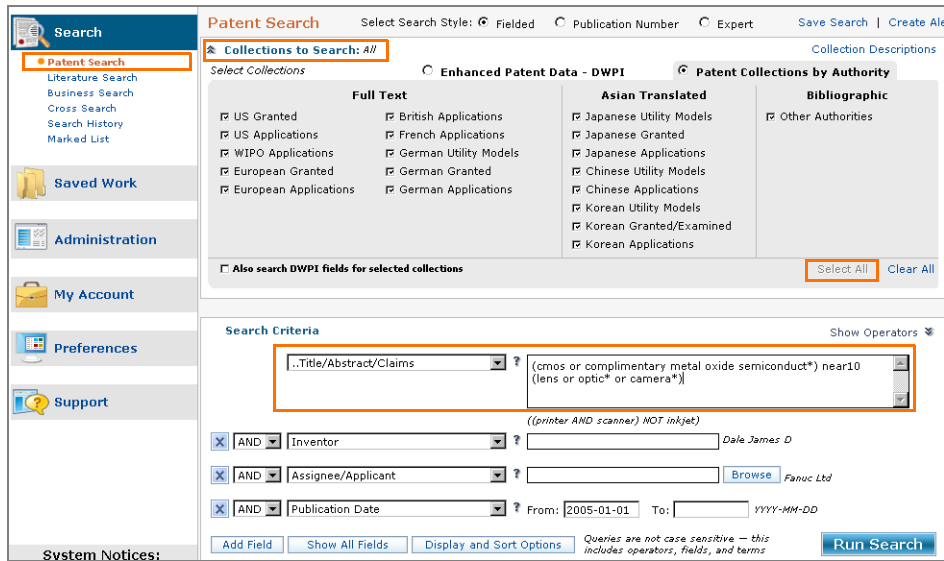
Search
Patent Search
Literature Search
Business Search
Cross Search
Search History
Marked List

Saved Work

Administration

My Account

Preferences

Support

System Notices:

Patent Search    Select Search Style: Fielded    Publication Number    Expert    Save Search | Create Ale

Collections to Search: All    Collection Descriptions

Select Collections    Enhanced Patent Data - DWPI    Patent Collections by Authority

| Full Text | | Asian Translated | Bibliographic |
|---|---|---|---|
| US Granted | British Applications | Japanese Utility Models | Other Authorities |
| US Applications | French Applications | Japanese Granted | |
| WIPO Applications | German Utility Models | Japanese Applications | |
| European Granted | German Granted | Chinese Utility Models | |
| European Applications | German Applications | Chinese Applications | |
| | | Korean Utility Models | |
| | | Korean Granted/Examined | |
| | | Korean Applications | |

Also search DWPI fields for selected collections    Select All    Clear All

Search Criteria    Show Operators

..Title/Abstract/Claims    ?    (cmos or complimentary metal oxide semiconduct*) near10 (lens or optic* or camera*)
((printer AND scanner) NOT inkjet)

AND    Inventor    ?    Dale James D

AND    Assignee/Applicant    ?    Browse    Fanuc Ltd

AND    Publication Date    ?    From: 2005-01-01    To:    YYYY-MM-DD

Add Field    Show All Fields    Display and Sort Options    Queries are not case sensitive — this includes operators, fields, and terms    Run Search